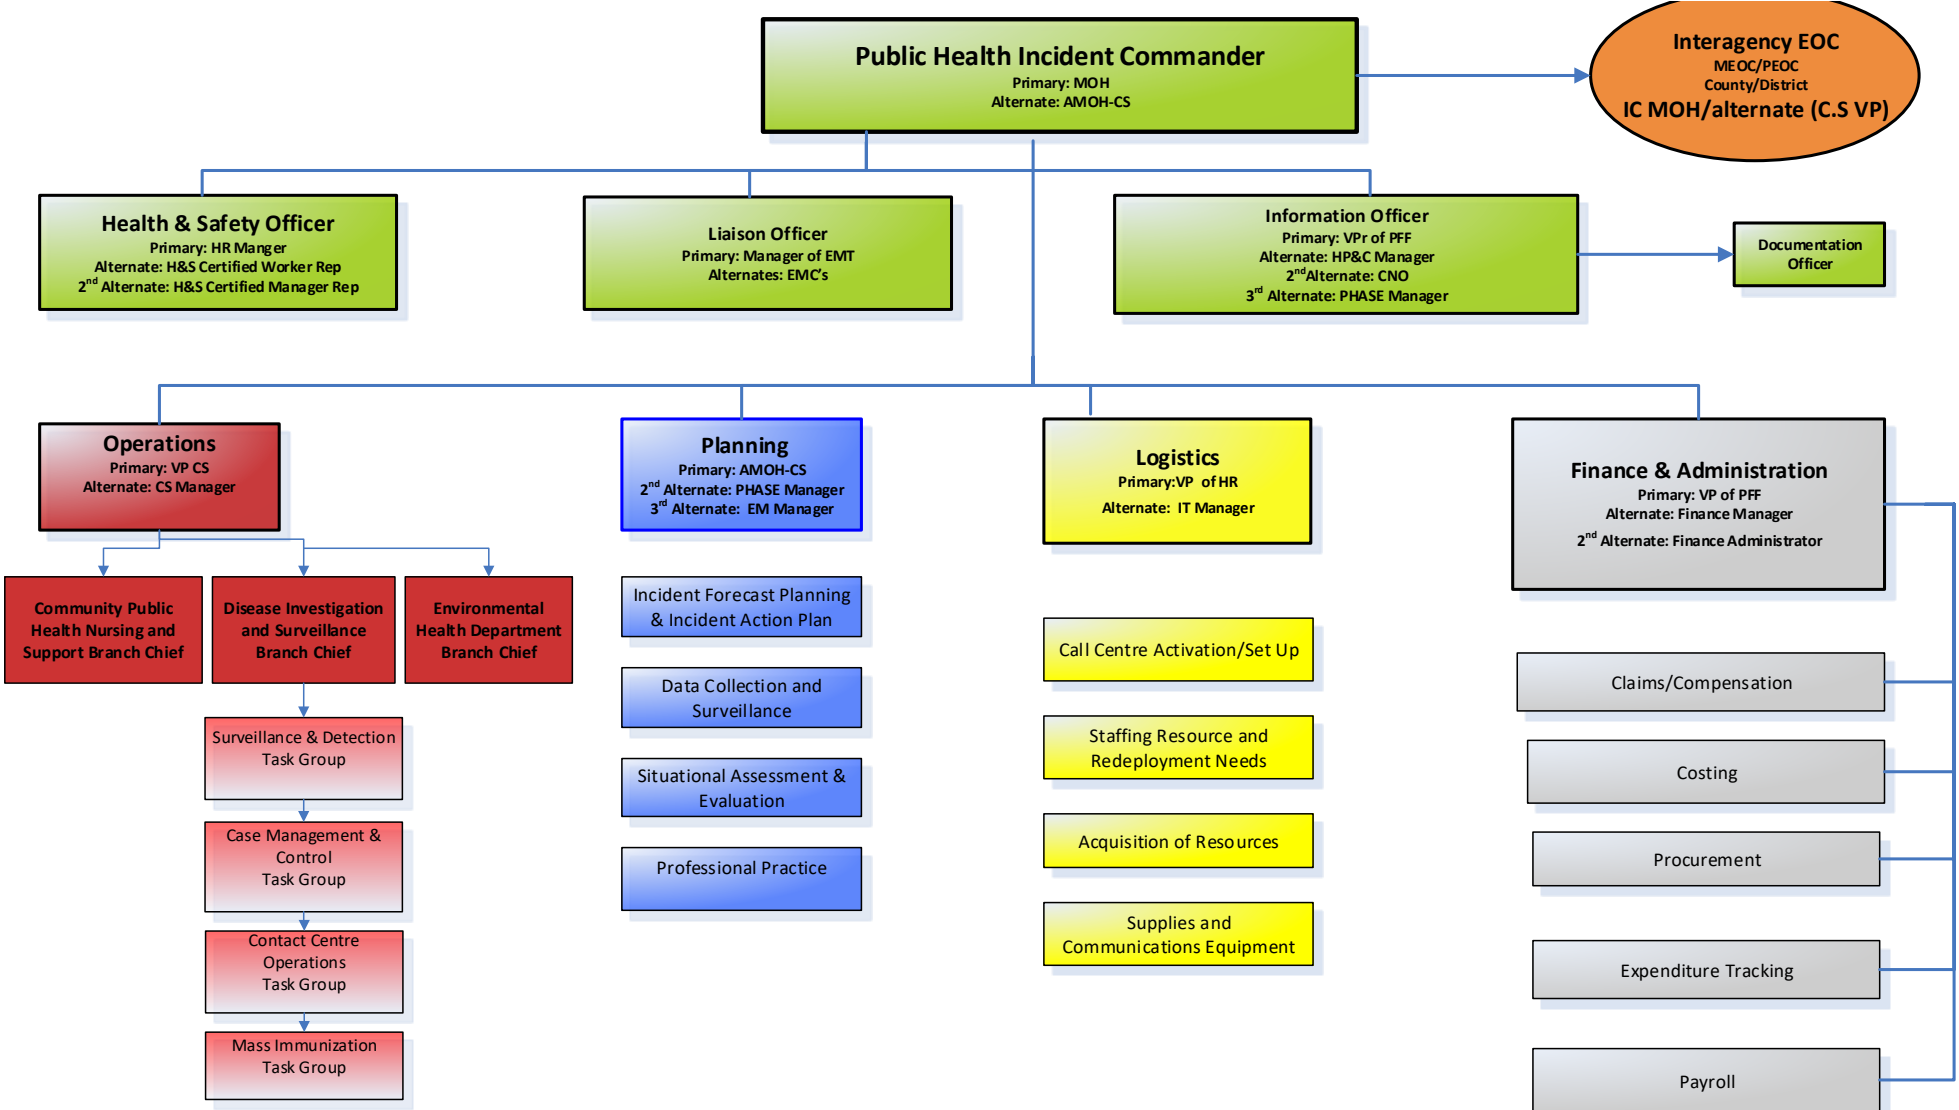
Public Health Incident Commander
Primary: MOH
Alternate: AMOH-CS

Interagency EOC
MEOC/PEOC
County/District
IC MOH/alternate (C.S VP)

Health & Safety Officer
Primary: HR Manger
Alternate: H&S Certified Worker Rep
$2^{nd}$ Alternate: H&S Certified Manager Rep

Liaison Officer
Primary: Manager of EMT
Alternates: EMC's

Information Officer
Primary: VPr of PFF
Alternate: HP&C Manager
$2^{nd}$Alternate: CNO
$3^{rd}$ Alternate: PHASE Manager

Documentation Officer

Operations
Primary: VP CS
Alternate: CS Manager

Community Public Health Nursing and Support Branch Chief

Disease Investigation and Surveillance Branch Chief

Environmental Health Department Branch Chief

Surveillance & Detection Task Group

Case Management & Control Task Group

Contact Centre Operations Task Group

Mass Immunization Task Group

Planning
Primary: AMOH-CS
$2^{nd}$ Alternate: PHASE Manager
$3^{rd}$ Alternate: EM Manager

Incident Forecast Planning & Incident Action Plan

Data Collection and Surveillance

Situational Assessment & Evaluation

Professional Practice

Logistics
Primary:VP of HR
Alternate: IT Manager

Call Centre Activation/Set Up

Staffing Resource and Redeployment Needs

Acquisition of Resources

Supplies and Communications Equipment

Finance & Administration
Primary: VP of PFF
Alternate: Finance Manager
$2^{nd}$ Alternate: Finance Administrator

Claims/Compensation

Costing

Procurement

Expenditure Tracking

Payroll